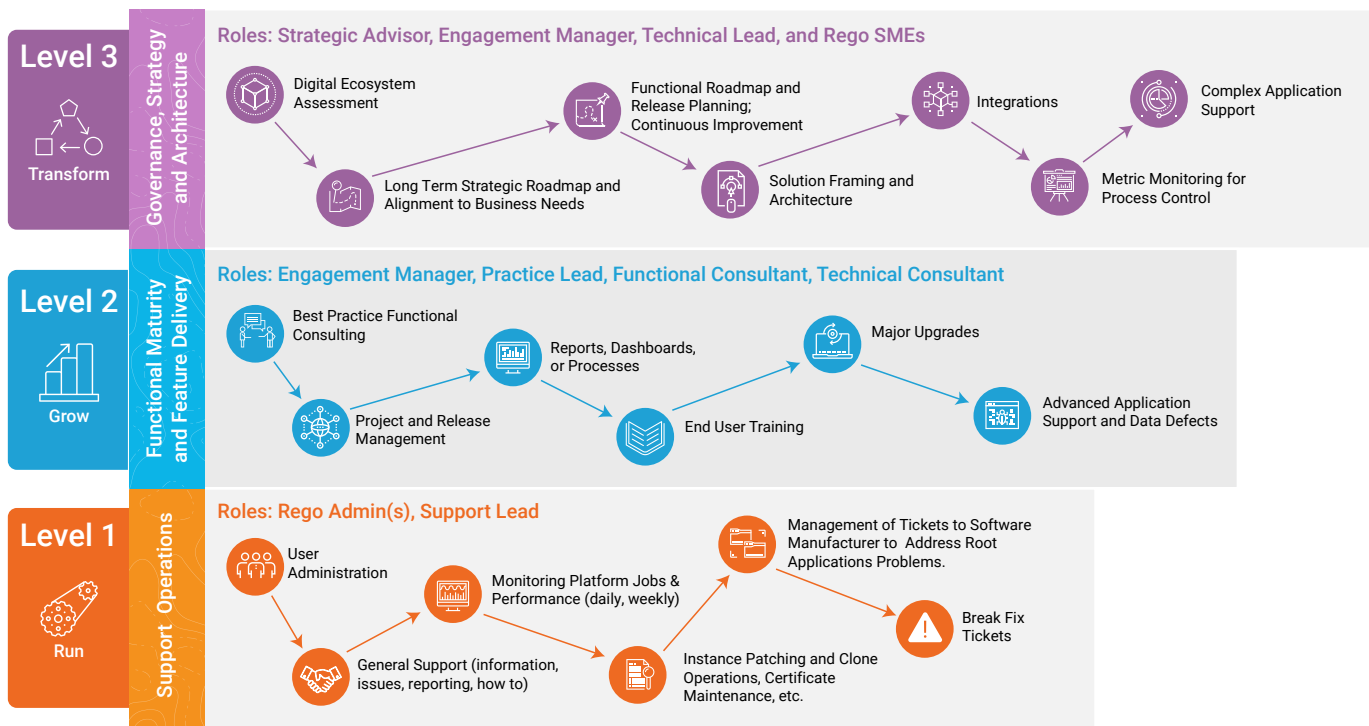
Level 3

Transform

Governance, Strategy and Architecture

Roles: Strategic Advisor, Engagement Manager, Technical Lead, and Rego SMEs

Digital Ecosystem Assessment

Long Term Strategic Roadmap and Alignment to Business Needs

Functional Roadmap and Release Planning; Continuous Improvement

Solution Framing and Architecture

Integrations

Metric Monitoring for Process Control

Complex Application Support

Level 2

Grow

Functional Maturity and Feature Delivery

Roles: Engagement Manager, Practice Lead, Functional Consultant, Technical Consultant

Best Practice Functional Consulting

Project and Release Management

Reports, Dashboards, or Processes

End User Training

Major Upgrades

Advanced Application Support and Data Defects

Level 1

Run

Support Operations

Roles: Rego Admin(s), Support Lead

User Administration

General Support (information, issues, reporting, how to)

Monitoring Platform Jobs & Performance (daily, weekly)

Instance Patching and Clone Operations, Certificate Maintenance, etc.

Management of Tickets to Software Manufacturer to Address Root Applications Problems.

Break Fix Tickets